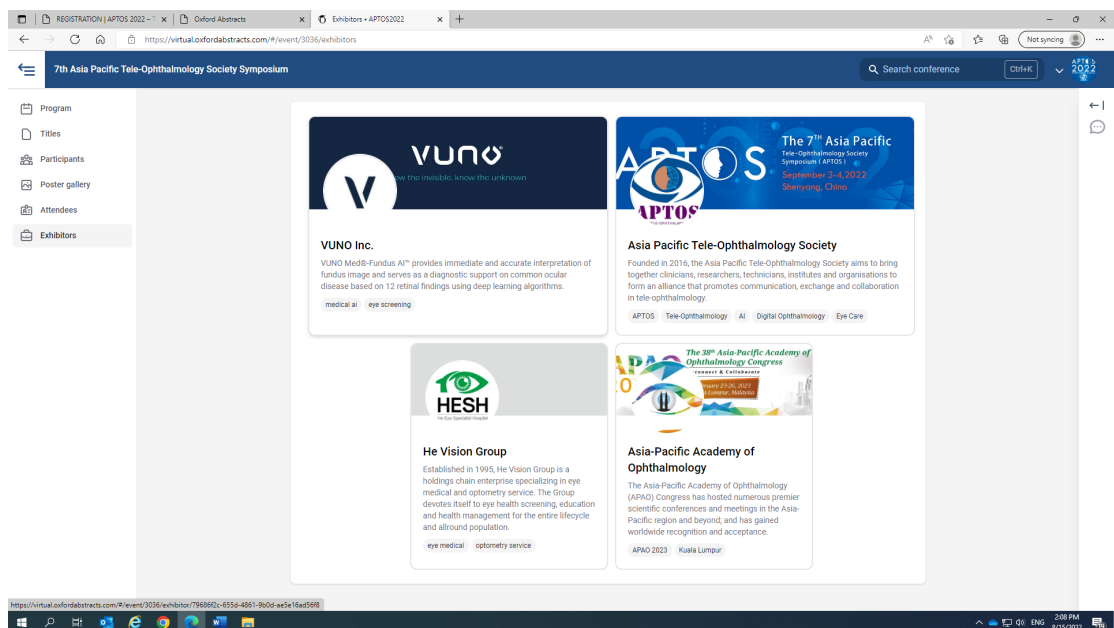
REGISTRATION | APTOS 2022 – T × Oxford Abstracts × Exhibitors • APTOS2022 × +

https://virtual.oxfordabstracts.com/#/event/3036/exhibitors

Not syncing

7th Asia Pacific Tele-Ophthalmology Society Symposium

Search conference Ctrl+K

APTOS 2022

Program
Titles
Participants
Poster gallery
Attendees
Exhibitors

VUNO
see the invisible, know the unknown

VUNO Inc.

VUNO Med®-Fundus AI™ provides immediate and accurate interpretation of fundus image and serves as a diagnostic support on common ocular disease based on 12 retinal findings using deep learning algorithms.

medical ai eye screening

APTOS The 7TH Asia Pacific Tele-Ophthalmology Society Symposium ( APTOS ) September 3-4,2022 Shenyang, China

APTOS

Asia Pacific Tele-Ophthalmology Society

Founded in 2016, the Asia Pacific Tele-Ophthalmology Society aims to bring together clinicians, researchers, technicians, institutes and organisations to form an alliance that promotes communication, exchange and collaboration in tele-ophthalmology.

APTOS Tele-Ophthalmology AI Digital Ophthalmology Eye Care

HESH
He Eye Specialist Hospital

He Vision Group

Established in 1995, He Vision Group is a holdings chain enterprise specializing in eye medical and optometry service. The Group devotes itself to eye health screening, education and health management for the entire lifecycle and allround population.

eye medical optometry service

The 38th Asia-Pacific Academy of Ophthalmology Congress
Connect & Collaborate
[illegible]uary 23-26, 2023
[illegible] Lumpur, Malaysia

Asia-Pacific Academy of Ophthalmology

The Asia-Pacific Academy of Ophthalmology (APAO) Congress has hosted numerous premier scientific conferences and meetings in the Asia-Pacific region and beyond; and has gained worldwide recognition and acceptance.

APAO 2023 Kuala Lumpur

https://virtual.oxfordabstracts.com/#/event/3036/exhibitor/79686f2c-655d-4861-9b0d-ae5e16ad56f8

ENG 2:08 PM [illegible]